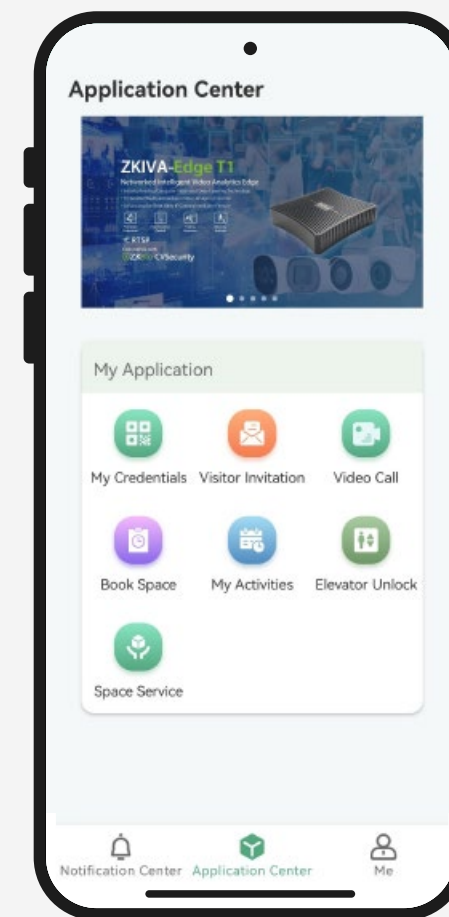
Application Center

ZKIVA-Edge T1

Networked Intelligent Video Analytics Edge

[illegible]

RTSP

ZKBio CVSecurity

My Application

My Credentials

Visitor Invitation

Video Call

Book Space

My Activities

Elevator Unlock

Space Service

Notification Center

Application Center

Me